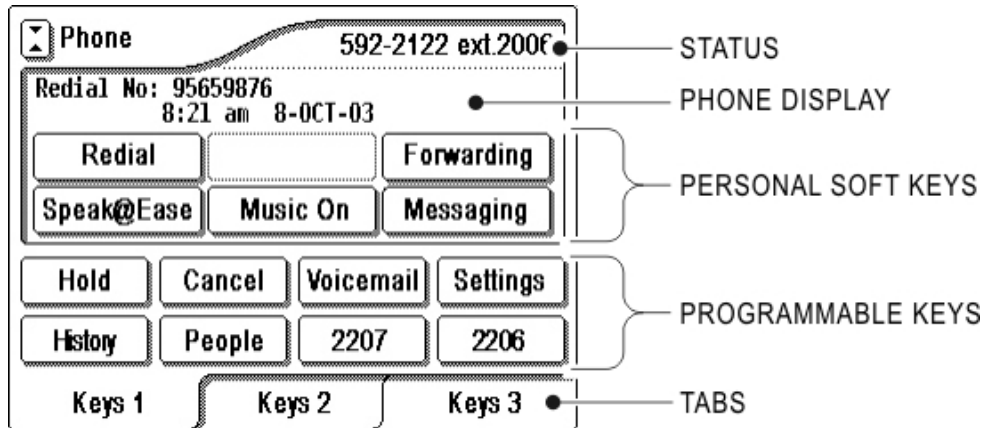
Phone 592-2122 ext.2006 STATUS

Redial No: 95659876
8:21 am 8-OCT-03 PHONE DISPLAY

Redial Forwarding
Speak@Ease Music On Messaging PERSONAL SOFT KEYS

Hold Cancel Voicemail Settings
History People 2207 2206 PROGRAMMABLE KEYS

Keys 1 Keys 2 Keys 3 TABS